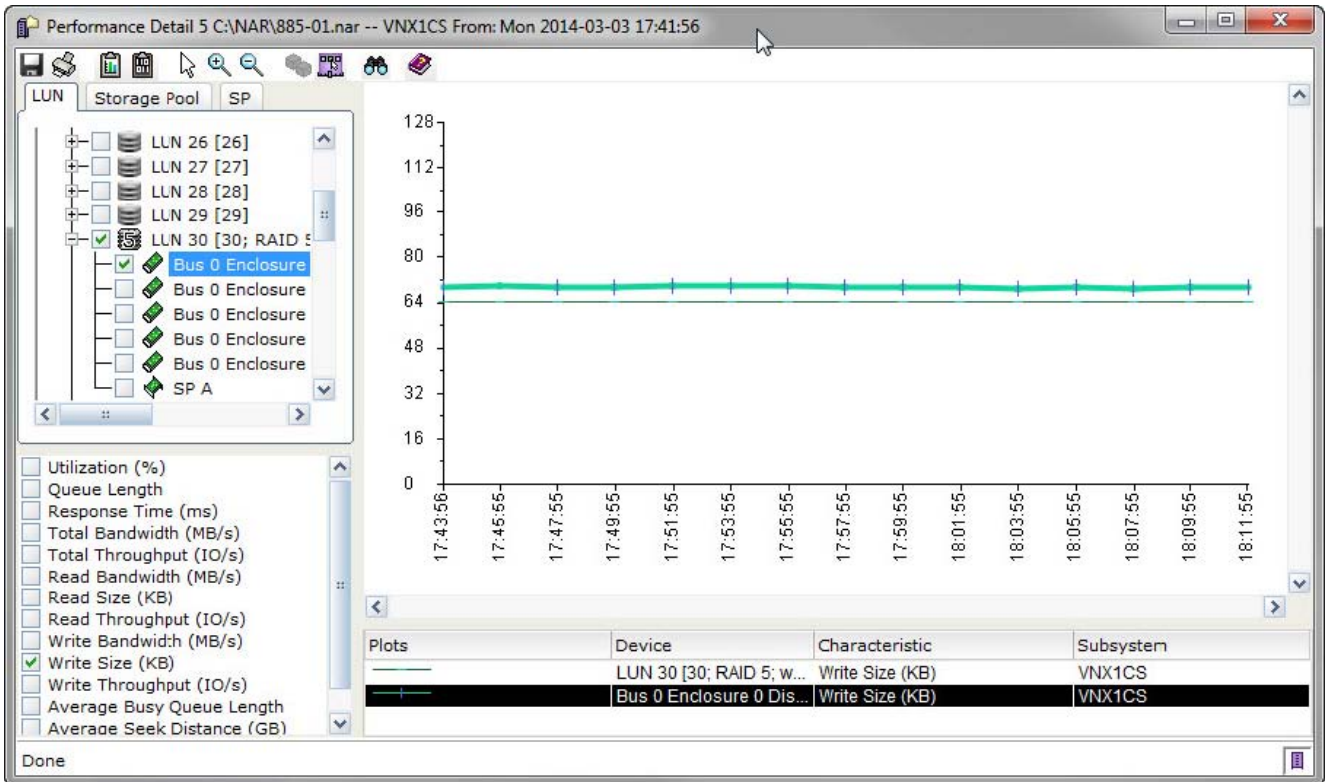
Performance Detail 5 C:\NAR\885-01.nar -- VNX1CS From: Mon 2014-03-03 17:41:56

LUN | Storage Pool | SP

LUN 26 [26]
LUN 27 [27]
LUN 28 [28]
LUN 29 [29]
LUN 30 [30; RAID 5
Bus 0 Enclosure
Bus 0 Enclosure
Bus 0 Enclosure
Bus 0 Enclosure
Bus 0 Enclosure
SP A

Utilization (%)
Queue Length
Response Time (ms)
Total Bandwidth (MB/s)
Total Throughput (IO/s)
Read Bandwidth (MB/s)
Read Size (KB)
Read Throughput (IO/s)
Write Bandwidth (MB/s)
Write Size (KB)
Write Throughput (IO/s)
Average Busy Queue Length
Average Seek Distance (GB)

128
112
96
80
64
48
32
16
0

17:43:56
17:45:55
17:47:55
17:49:55
17:51:55
17:53:55
17:55:55
17:57:55
17:59:55
18:01:55
18:03:55
18:05:55
18:07:55
18:09:55
18:11:55

| Plots | Device | Characteristic | Subsystem |
|---|---|---|---|
| | LUN 30 [30; RAID 5; w... | Write Size (KB) | VNX1CS |
| | Bus 0 Enclosure 0 Dis... | Write Size (KB) | VNX1CS |

Done